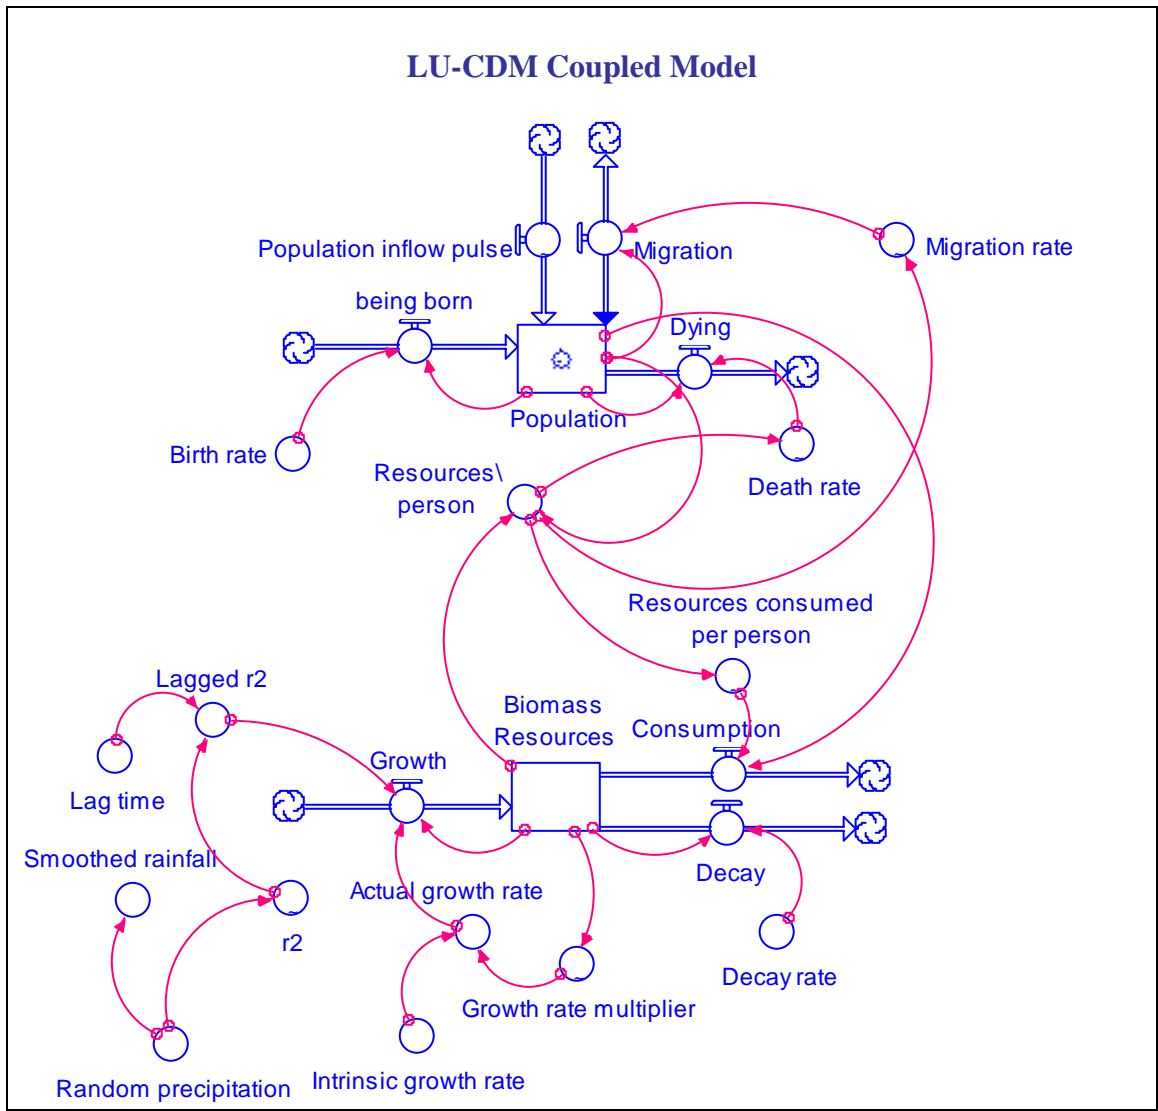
LU-CDM Coupled Model

Population inflow pulse

Migration

Migration rate

being born

Dying

Population

Birth rate

Resources\ person

Death rate

Resources consumed per person

Lagged r2

Biomass Resources

Consumption

Growth

Lag time

Smoothed rainfall

Actual growth rate

Decay

r2

Decay rate

Growth rate multiplier

Random precipitation

Intrinsic growth rate